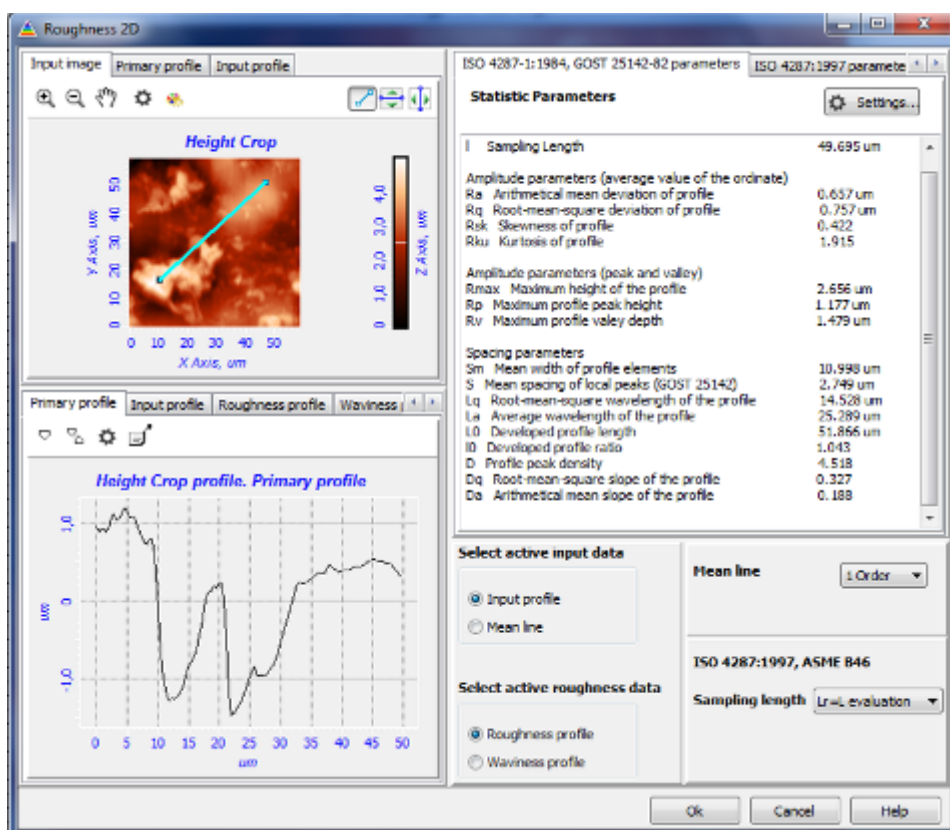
Roughness 2D

Input image | Primary profile | Input profile

Height Crop

Y Axis, um
0 10 20 30 40 50
X Axis, um
0 10 20 30 40 50
Z Axis, um
0 1,0 2,0 3,0 4,0

Primary profile | Input profile | Roughness profile | Waviness

Height Crop profile. Primary profile

um
1,0
0
-1,0
0 5 10 15 20 25 30 35 40 45 50
um

ISO 4287-1:1984, GOST 25142-82 parameters | ISO 4287:1997 paramete

Statistic Parameters

Settings...

l Sampling Length 49.695 um

Amplitude parameters (average value of the ordinate)
Ra Arithmetical mean deviation of profile 0.657 um
Rq Root-mean-square deviation of profile 0.757 um
Rsk Skewness of profile 0.422
Rku Kurtosis of profile 1.915

Amplitude parameters (peak and valley)
Rmax Maximum height of the profile 2.656 um
Rp Maximum profile peak height 1.177 um
Rv Maximum profile valey depth 1.479 um

Spacing parameters
Sm Mean width of profile elements 10.998 um
S Mean spacing of local peaks (GOST 25142) 2.749 um
Lq Root-mean-square wavelength of the profile 14.528 um
La Average wavelength of the profile 25.289 um
l0 Developed profile length 51.866 um
l0 Developed profile ratio 1.043
D Profile peak density 4.518
Dq Root-mean-square slope of the profile 0.327
Da Arithmetical mean slope of the profile 0.188

Select active input data
Input profile
Mean line

Mean line 1 Order

ISO 4287:1997, ASME B46

Select active roughness data
Roughness profile
Waviness profile

Sampling length Lr=L evaluation

Ok Cancel Help